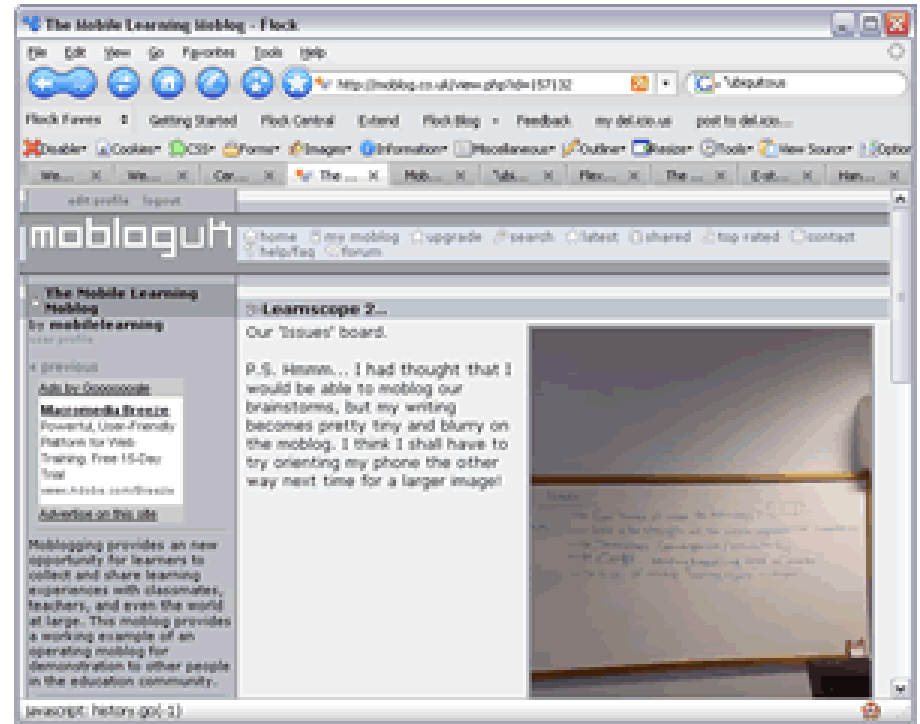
The Mobile Learning Moblog - Flock

File Edit View Go Favorites Tools Help

http://moblog.co.uk/view.php?id=157132

"ubiquitous

Flock Faves Getting Started Flock Central Extend Flock Blog Feedback my del.icio.us post to del.icio...

Disable Cookies CSS Forms Images Information Miscellaneous Outline Resize Tools View Source Options

We... We... Cor... The ... Mob... "ubi... Flex... The ... E-sit... Han...

edit profile logout

mobloguk

home my moblog upgrade search latest shared top rated contact help/faq forum

The Mobile Learning Moblog
by mobilelearning
user profile

« previous

Ads by Gooooogle

Macromedia Breeze
Powerful, User-Friendly Platform for Web Training. Free 15-Day Trial
www.Adobe.com/Breeze

Advertise on this site

Moblogging provides an new opportunity for learners to collect and share learning experiences with classmates, teachers, and even the world at large. This moblog provides a working example of an operating moblog for demonstration to other people in the education community.

Learnscope 2...

Our 'Issues' board.

P.S. Hmmm... I had thought that I would be able to moblog our brainstorms, but my writing becomes pretty tiny and blurry on the moblog. I think I shall have to try orienting my phone the other way next time for a larger image!

javascript: history.go(-1)